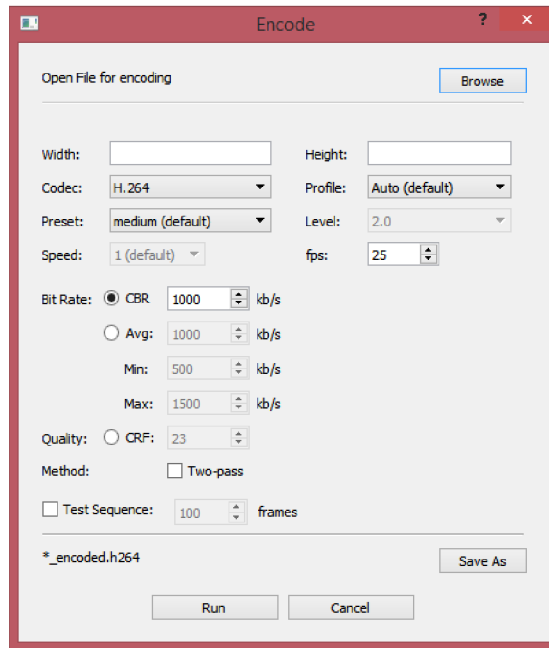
Encode

?

Open File for encoding

Browse

Width:

Height:

Codec: H.264

Profile: Auto (default)

Preset: medium (default)

Level: 2.0

Speed: 1 (default)

fps: 25

Bit Rate: CBR 1000 kb/s

Avg: 1000 kb/s

Min: 500 kb/s

Max: 1500 kb/s

Quality: CRF: 23

Method: Two-pass

Test Sequence: 100 frames

*_encoded.h264

Save As

Run

Cancel